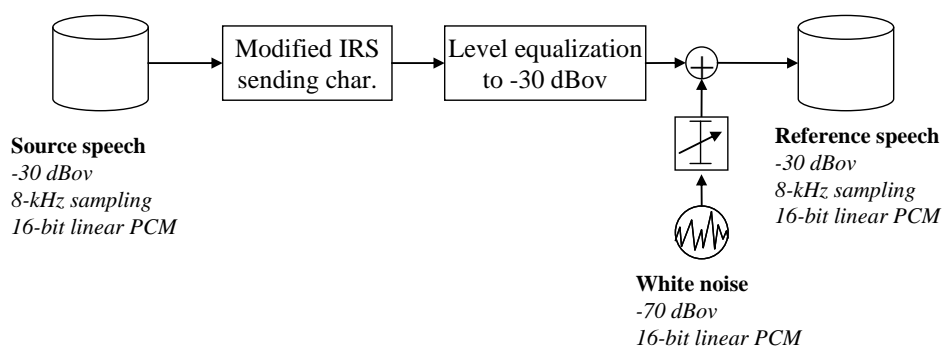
Modified IRS sending char.

Level equalization to -30 dBov

Source speech
-30 dBov
8-kHz sampling
16-bit linear PCM

Reference speech
-30 dBov
8-kHz sampling
16-bit linear PCM

White noise
-70 dBov
16-bit linear PCM